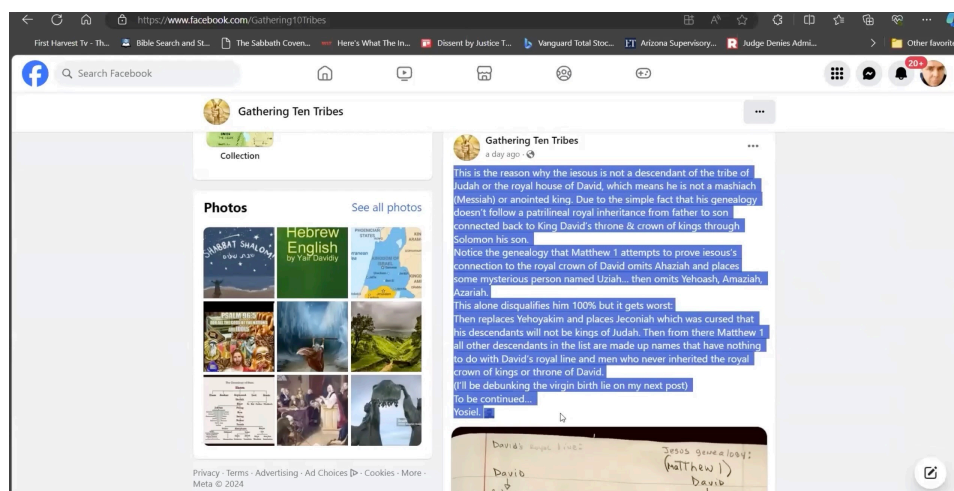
https://www.facebook.com/Gathering10Tribes

First Harvest Tv - Th... Bible Search and St... The Sabbath Coven... Here's What The In... Dissent by Justice T... Vanguard Total Stoc... Arizona Supervisory... Judge Denies Admi... Other favorites

Search Facebook

20+

Gathering Ten Tribes

...

Collection

Photos

See all photos

SHABBAT SHALOM

Hebrew English by Yair Davidiy

PSALM 90:5

Privacy · Terms · Advertising · Ad Choices · Cookies · More · Meta © 2024

Gathering Ten Tribes
a day ago ·

This is the reason why the iesous is not a descendant of the tribe of Judah or the royal house of David, which means he is not a mashiach (Messiah) or anointed king. Due to the simple fact that his genealogy doesn't follow a patrilineal royal inheritance from father to son connected back to King David's throne & crown of kings through Solomon his son.

Notice the genealogy that Matthew 1 attempts to prove iesous's connection to the royal crown of David omits Ahaziah and places some mysterious person named Uziah... then omits Yehoash, Amaziah, Azariah.

This alone disqualifies him 100% but it gets worst:

Then replaces Yehoyakim and places Jeconiah which was cursed that his descendants will not be kings of Judah. Then from there Matthew 1 all other descendants in the list are made up names that have nothing to do with David's royal line and men who never inherited the royal crown of kings or throne of David.

(I'll be debunking the virgin birth lie on my next post)

To be continued...

Yosiel.

David's Royal Line:
David

Jesus genealogy:
(Matthew 1)
David